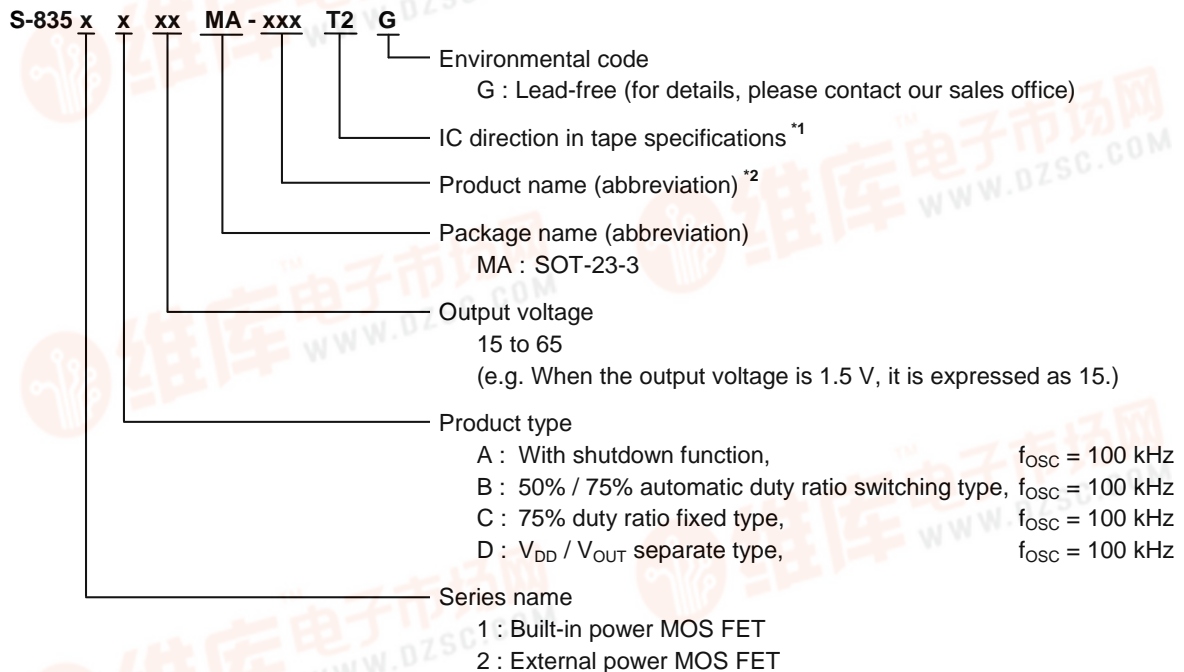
S-835 x x xx MA - xxx T2 G

Environmental code
G : Lead-free (for details, please contact our sales office)

IC direction in tape specifications $^{*1}$

Product name (abbreviation) $^{*2}$

Package name (abbreviation)
MA : SOT-23-3

Output voltage
15 to 65
(e.g. When the output voltage is 1.5 V, it is expressed as 15.)

Product type
A : With shutdown function, $f_{OSC}$ = 100 kHz
B : 50% / 75% automatic duty ratio switching type, $f_{OSC}$ = 100 kHz
C : 75% duty ratio fixed type, $f_{OSC}$ = 100 kHz
D : $V_{DD}$ / $V_{OUT}$ separate type, $f_{OSC}$ = 100 kHz

Series name
1 : Built-in power MOS FET
2 : External power MOS FET

www.DZSC.COM